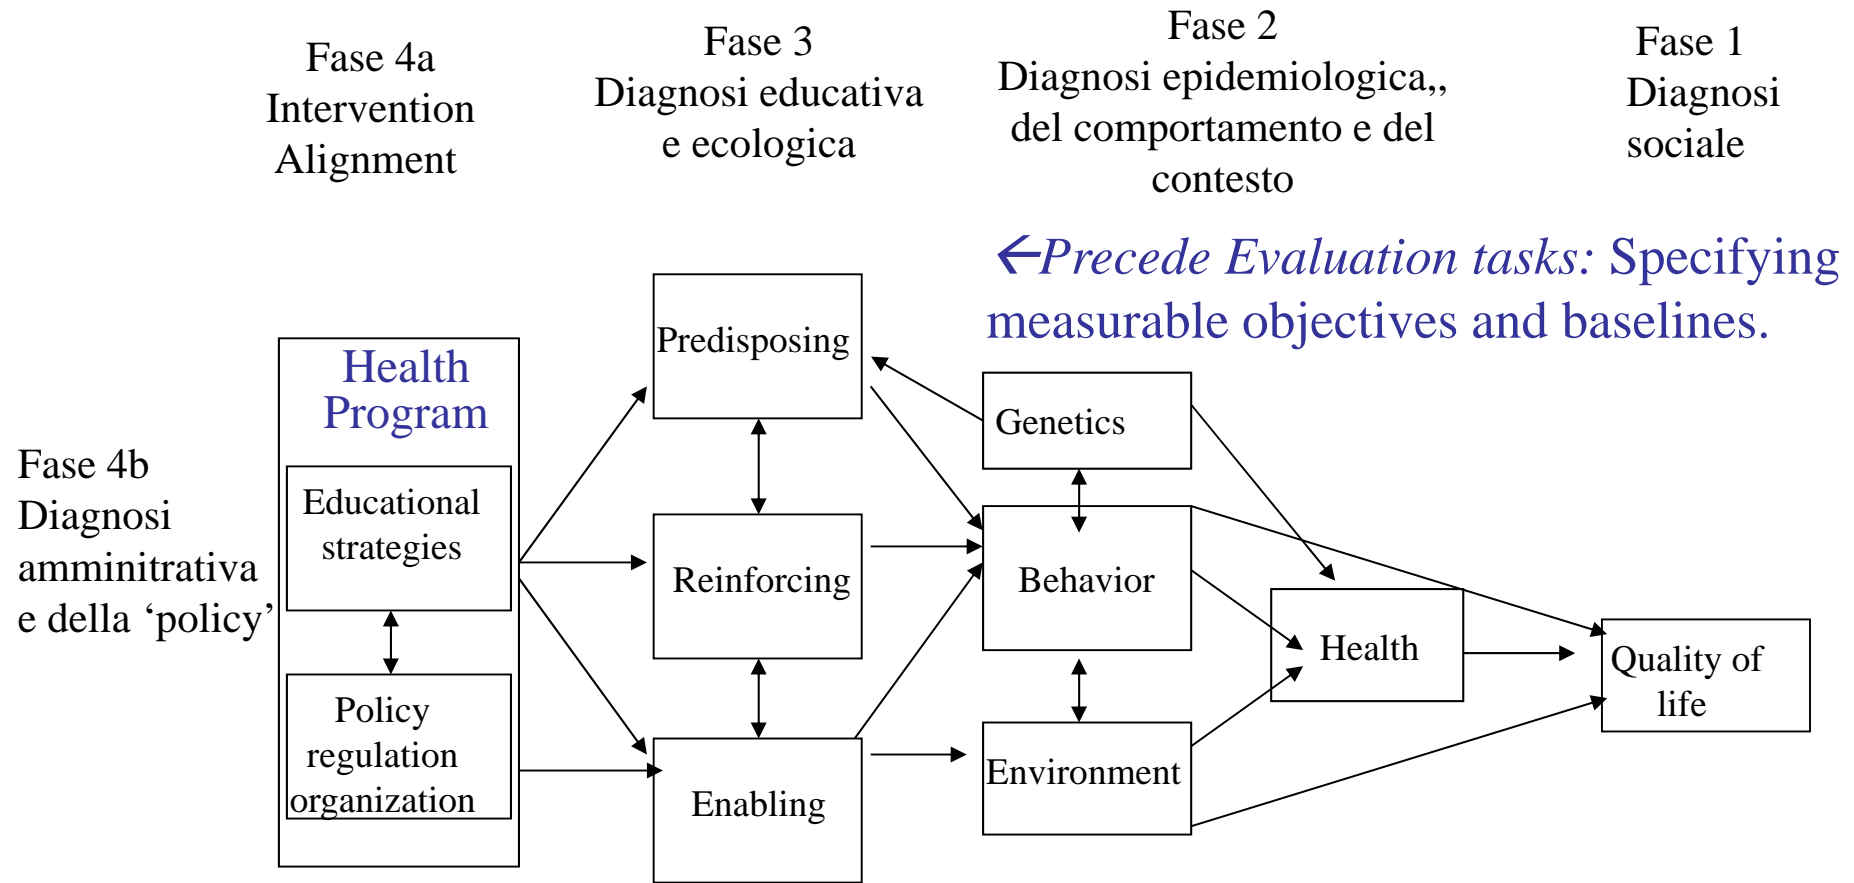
Fase 4a
Intervention
Alignment

Fase 3
Diagnosi educativa
e ecologica

Fase 2
Diagnosi epidemiologica,,
del comportamento e del
contesto

Fase 1
Diagnosi
sociale

←*Precede Evaluation tasks:* Specifying measurable objectives and baselines.

Fase 4b
Diagnosi
amminitrativa
e della 'policy'

Health
Program

Educational
strategies

Policy
regulation
organization

Predisposing

Reinforcing

Enabling

Genetics

Behavior

Environment

Health

Quality of
life